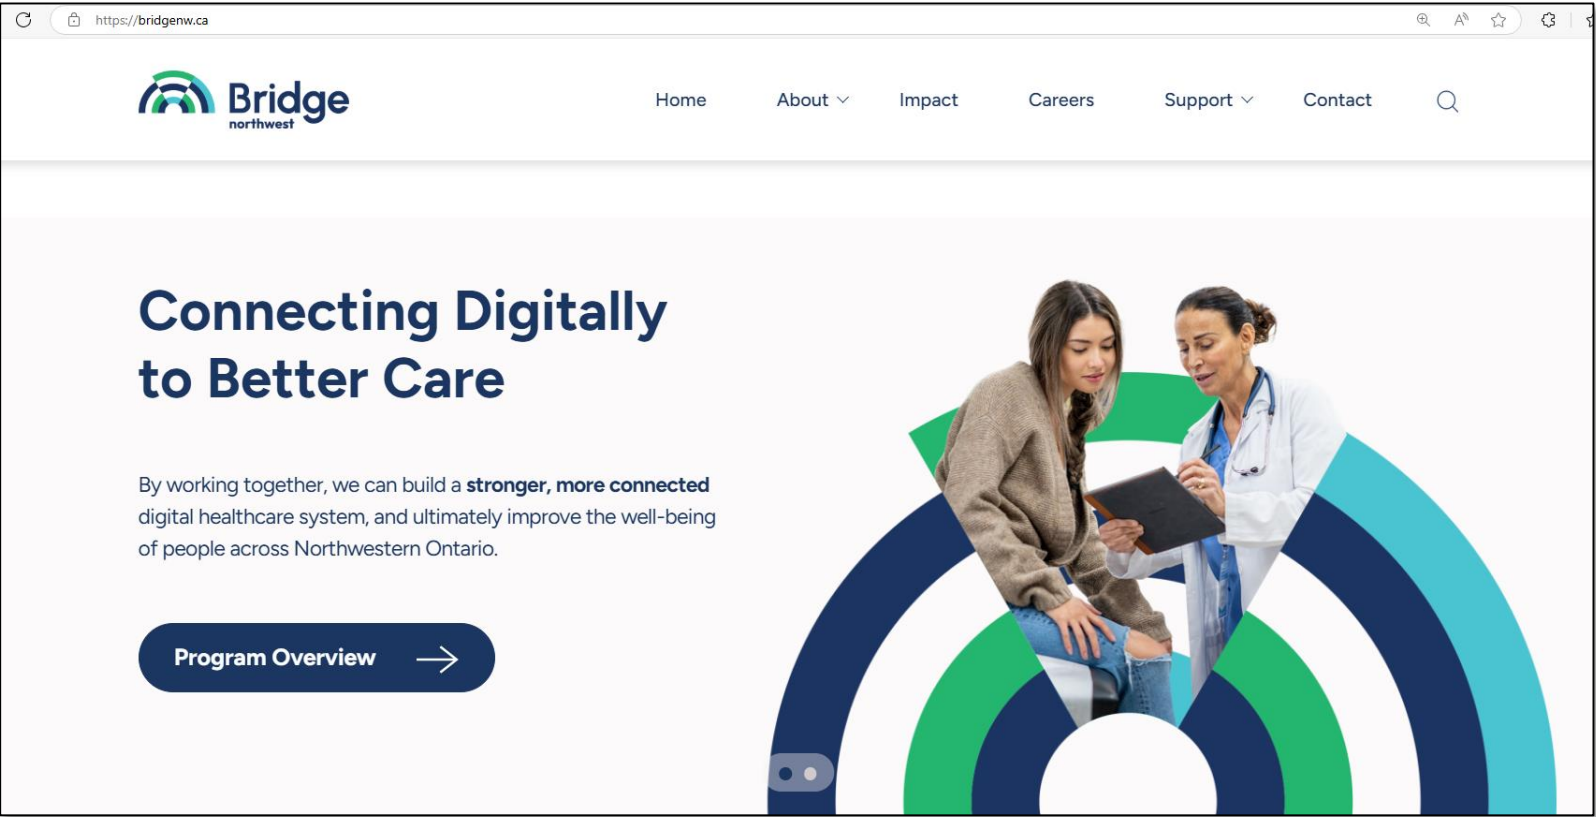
https://bridgenw.ca

Bridge northwest

Home About Impact Careers Support Contact

Connecting Digitally to Better Care

By working together, we can build a **stronger, more connected** digital healthcare system, and ultimately improve the well-being of people across Northwestern Ontario.

Program Overview